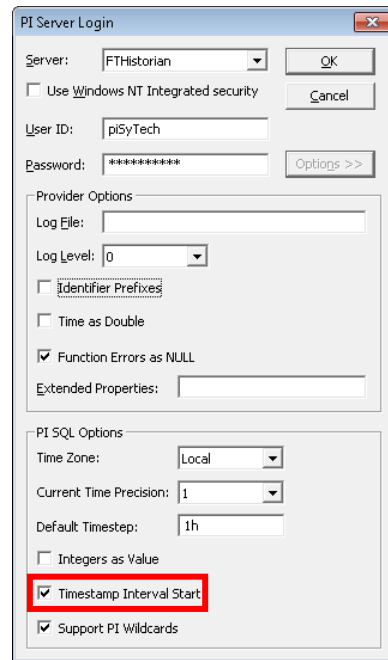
PI Server Login

Server: FTHistorian

OK

Use Windows NT Integrated security

Cancel

User ID: piSyTech

Password: **********

Options >>

Provider Options

Log File:

Log Level: 0

Identifier Prefixes

Time as Double

Function Errors as NULL

Extended Properties:

PI SQL Options

Time Zone: Local

Current Time Precision: 1

Default Timestep: 1h

Integers as Value

Timestamp Interval Start

Support PI Wildcards